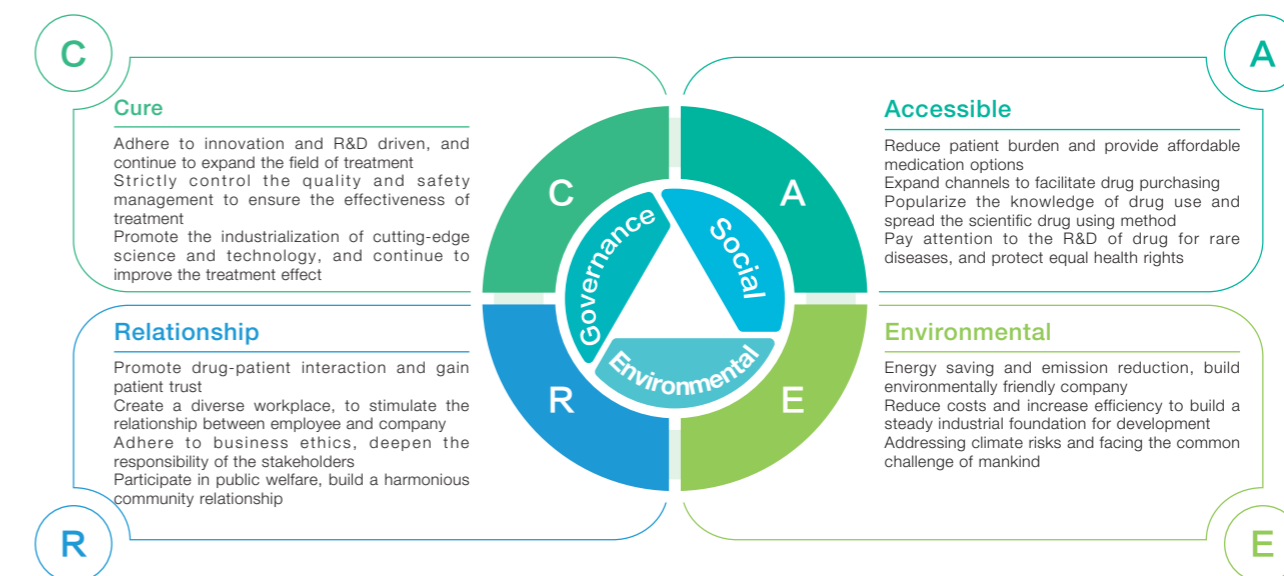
C

Cure

Adhere to innovation and R&D driven, and continue to expand the field of treatment
Strictly control the quality and safety management to ensure the effectiveness of treatment
Promote the industrialization of cutting-edge science and technology, and continue to improve the treatment effect

A

Accessible

Reduce patient burden and provide affordable medication options
Expand channels to facilitate drug purchasing
Popularize the knowledge of drug use and spread the scientific drug using method
Pay attention to the R&D of drug for rare diseases, and protect equal health rights

C
A
Governance
Social
Environmental
R
E

Relationship

Promote drug-patient interaction and gain patient trust
Create a diverse workplace, to stimulate the relationship between employee and company
Adhere to business ethics, deepen the responsibility of the stakeholders
Participate in public welfare, build a harmonious community relationship

Environmental

Energy saving and emission reduction, build environmentally friendly company
Reduce costs and increase efficiency to build a steady industrial foundation for development
Addressing climate risks and facing the common challenge of mankind

R

E